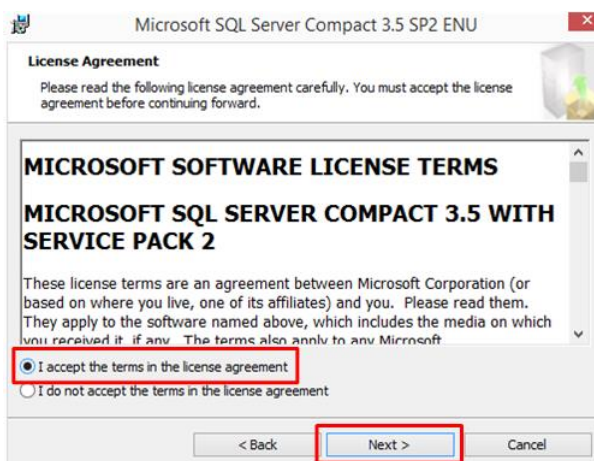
Microsoft SQL Server Compact 3.5 SP2 ENU

License Agreement

Please read the following license agreement carefully. You must accept the license agreement before continuing forward.

MICROSOFT SOFTWARE LICENSE TERMS

MICROSOFT SQL SERVER COMPACT 3.5 WITH SERVICE PACK 2

These license terms are an agreement between Microsoft Corporation (or based on where you live, one of its affiliates) and you. Please read them. They apply to the software named above, which includes the media on which you received it, if any. The terms also apply to any Microsoft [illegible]

I accept the terms in the license agreement

I do not accept the terms in the license agreement

< Back

Next >

Cancel